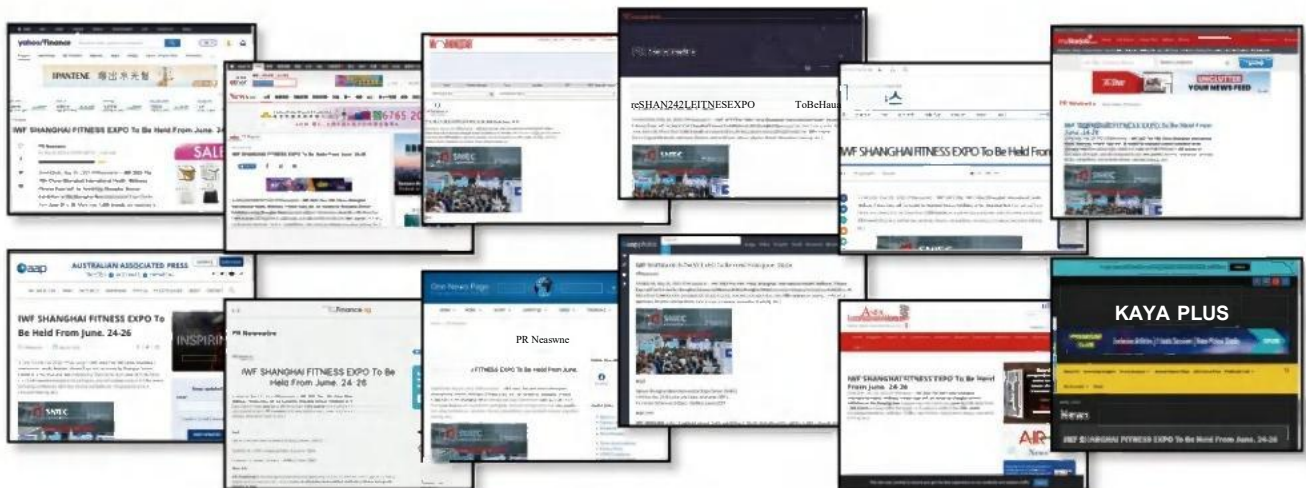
yahoo!finance

IWF SHANGHAI FITNESS EXPO To Be Held From June. 24-26

PR Newswire

SALE

IWF SHANGHAI FITNESS EXPO To Be Held From June. 24-26

6765

reSHAN242LFITNESEXPO ToBeHaul

IWF SHANGHAI FITNESS EXPO To Be Held From

UNCLUTTER YOUR NEWS FEED

PR Newswire

IWF SHANGHAI FITNESS EXPO To Be Held From June. 24-26

aap AUSTRALIAN ASSOCIATED PRESS

IWF SHANGHAI FITNESS EXPO To Be Held From June. 24-26

INSPIRI

Finance

PR Newswire

IWF SHANGHAI FITNESS EXPO To Be Held From June. 24-26

One News Page

PR Neaswne

FITNESS EXPO To Be Held From June.

IWF SHANGHAI FITNESS EXPO To Be Held From June. 24-26

IWF SHANGHAI FITNESS EXPO To Be Held From June. 24-26

AIR

KAYA PLUS

News

IWF SHANGHAI FITNESS EXPO To Be Held From June. 24-26